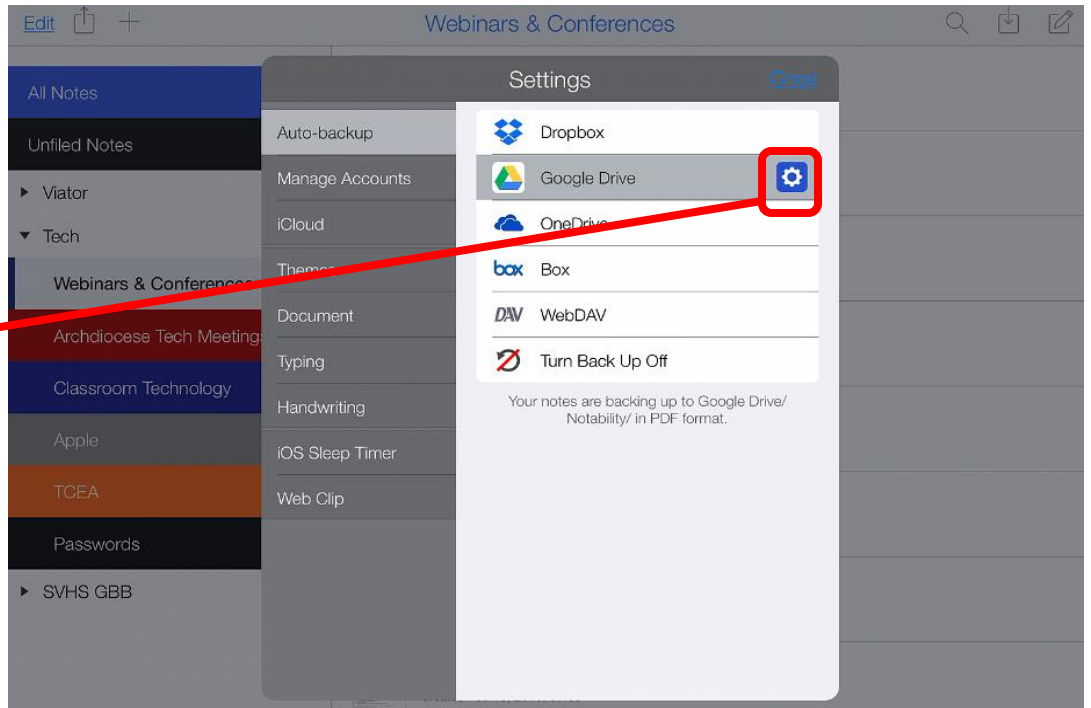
Edit

Webinars & Conferences

All Notes

Unfiled Notes

Viator

Tech

Webinars & Conferences

Archdiocese Tech Meetings

Classroom Technology

Apple

TCEA

Passwords

SVHS GBB

Settings

Close

Auto-backup

Manage Accounts

iCloud

Themes

Document

Typing

Handwriting

iOS Sleep Timer

Web Clip

Dropbox

Google Drive

OneDrive

box Box

DAV WebDAV

Turn Back Up Off

Your notes are backing up to Google Drive/ Notability/ in PDF format.